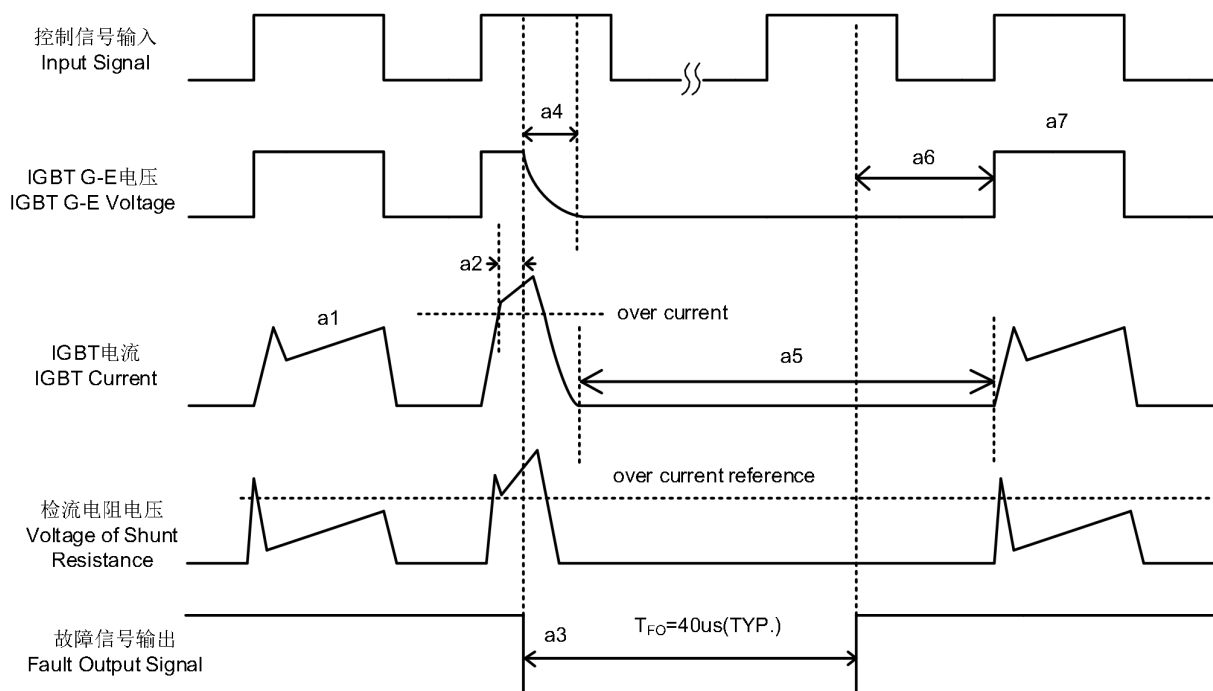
控制信号输入
Input Signal

a4

a7

IGBT G-E电压
IGBT G-E Voltage

a6

a2

over current

a1

IGBT电流
IGBT Current

a5

over current reference

检流电阻电压
Voltage of Shunt Resistance

故障信号输出
Fault Output Signal

a3

$T_{FO}$=40us(TYP.)